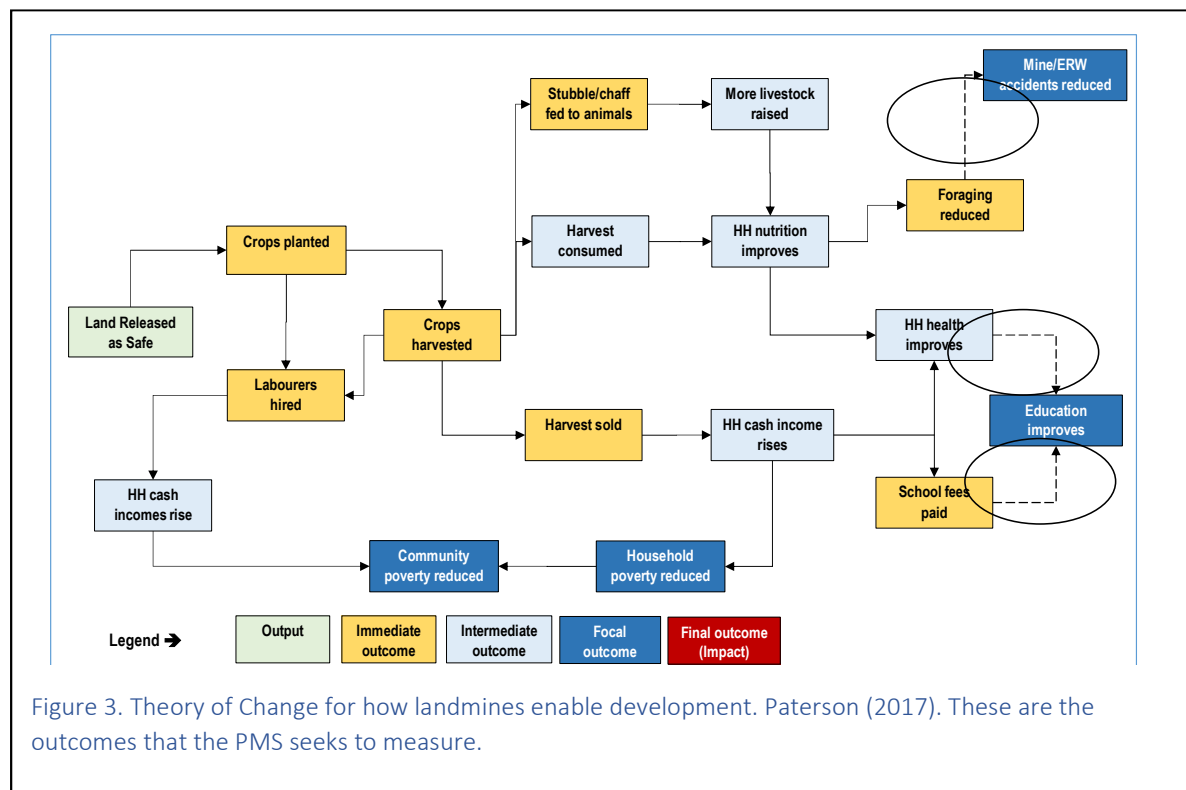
Stubble/chaff fed to animals

More livestock raised

Mine/ERW accidents reduced

Foraging reduced

Crops planted

Harvest consumed

HH nutrition improves

Land Released as Safe

Crops harvested

HH health improves

Labourers hired

Harvest sold

HH cash income rises

Education improves

HH cash incomes rise

School fees paid

Community poverty reduced

Household poverty reduced

Legend ➔

Output

Immediate outcome

Intermediate outcome

Focal outcome

Final outcome (Impact)

Figure 3. Theory of Change for how landmines enable development. Paterson (2017). These are the outcomes that the PMS seeks to measure.